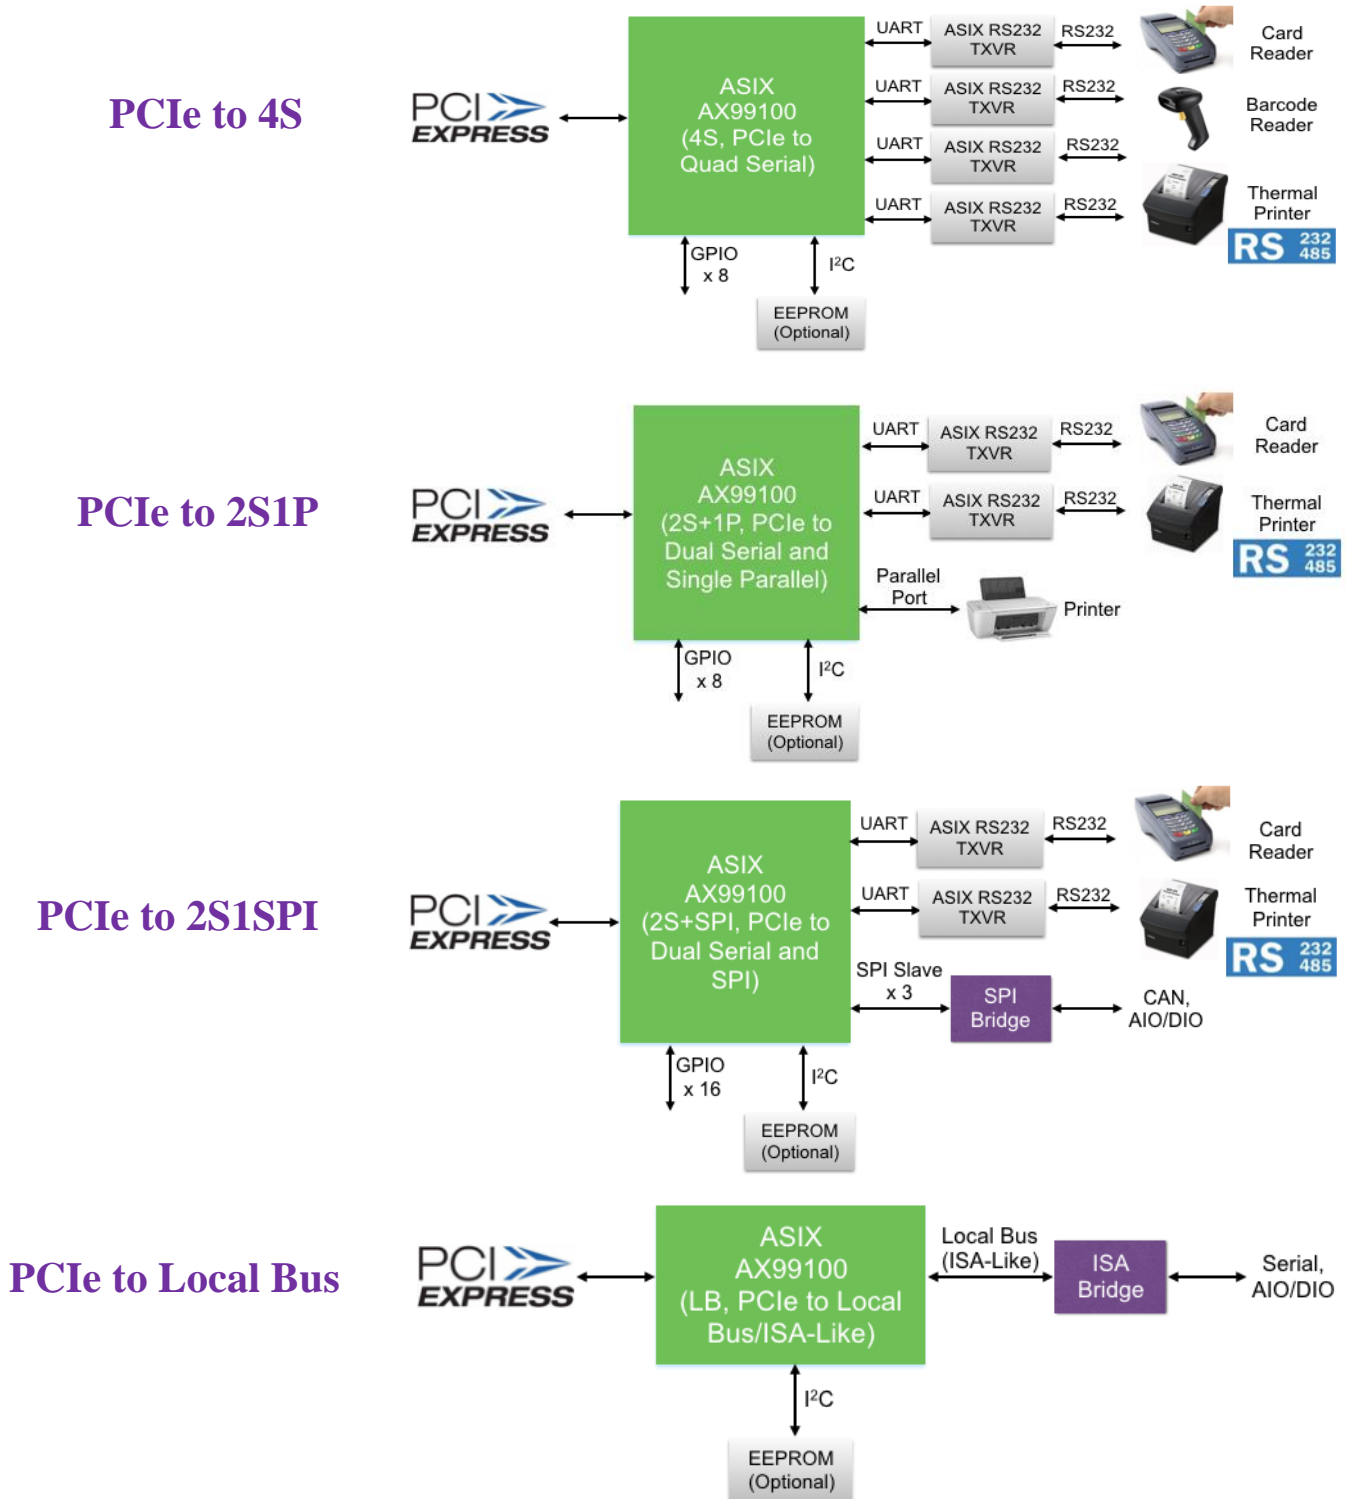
PCIe to 4S

PCI EXPRESS

ASIX AX99100 (4S, PCIe to Quad Serial)

UART
ASIX RS232 TXVR
RS232
Card Reader

UART
ASIX RS232 TXVR
RS232
Barcode Reader

UART
ASIX RS232 TXVR
RS232

UART
ASIX RS232 TXVR
RS232
Thermal Printer

RS 232 485

GPIO x 8
I²C
EEPROM (Optional)

PCIe to 2S1P

PCI EXPRESS

ASIX AX99100 (2S+1P, PCIe to Dual Serial and Single Parallel)

UART
ASIX RS232 TXVR
RS232
Card Reader

UART
ASIX RS232 TXVR
RS232
Thermal Printer

RS 232 485

Parallel Port
Printer

GPIO x 8
I²C
EEPROM (Optional)

PCIe to 2S1SPI

PCI EXPRESS

ASIX AX99100 (2S+SPI, PCIe to Dual Serial and SPI)

UART
ASIX RS232 TXVR
RS232
Card Reader

UART
ASIX RS232 TXVR
RS232
Thermal Printer

RS 232 485

SPI Slave x 3
SPI Bridge
CAN, AIO/DIO

GPIO x 16
I²C
EEPROM (Optional)

PCIe to Local Bus

PCI EXPRESS

ASIX AX99100 (LB, PCIe to Local Bus/ISA-Like)

Local Bus (ISA-Like)
ISA Bridge
Serial, AIO/DIO

I²C
EEPROM (Optional)